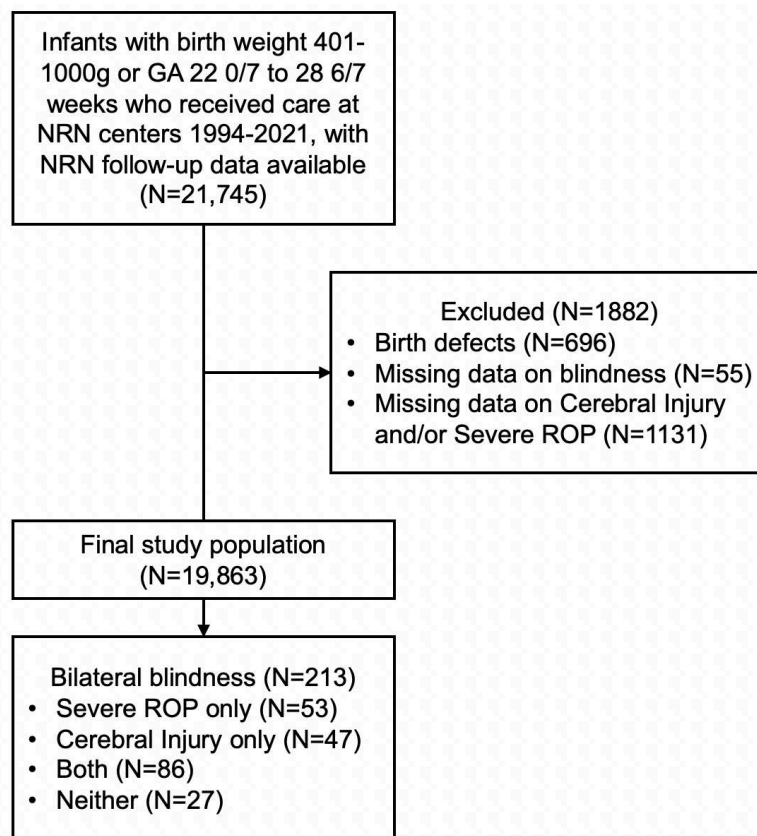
Infants with birth weight 401-1000g or GA 22 0/7 to 28 6/7 weeks who received care at NRN centers 1994-2021, with NRN follow-up data available (N=21,745)

Excluded (N=1882)
• Birth defects (N=696)
• Missing data on blindness (N=55)
• Missing data on Cerebral Injury and/or Severe ROP (N=1131)

Final study population (N=19,863)

Bilateral blindness (N=213)
• Severe ROP only (N=53)
• Cerebral Injury only (N=47)
• Both (N=86)
• Neither (N=27)